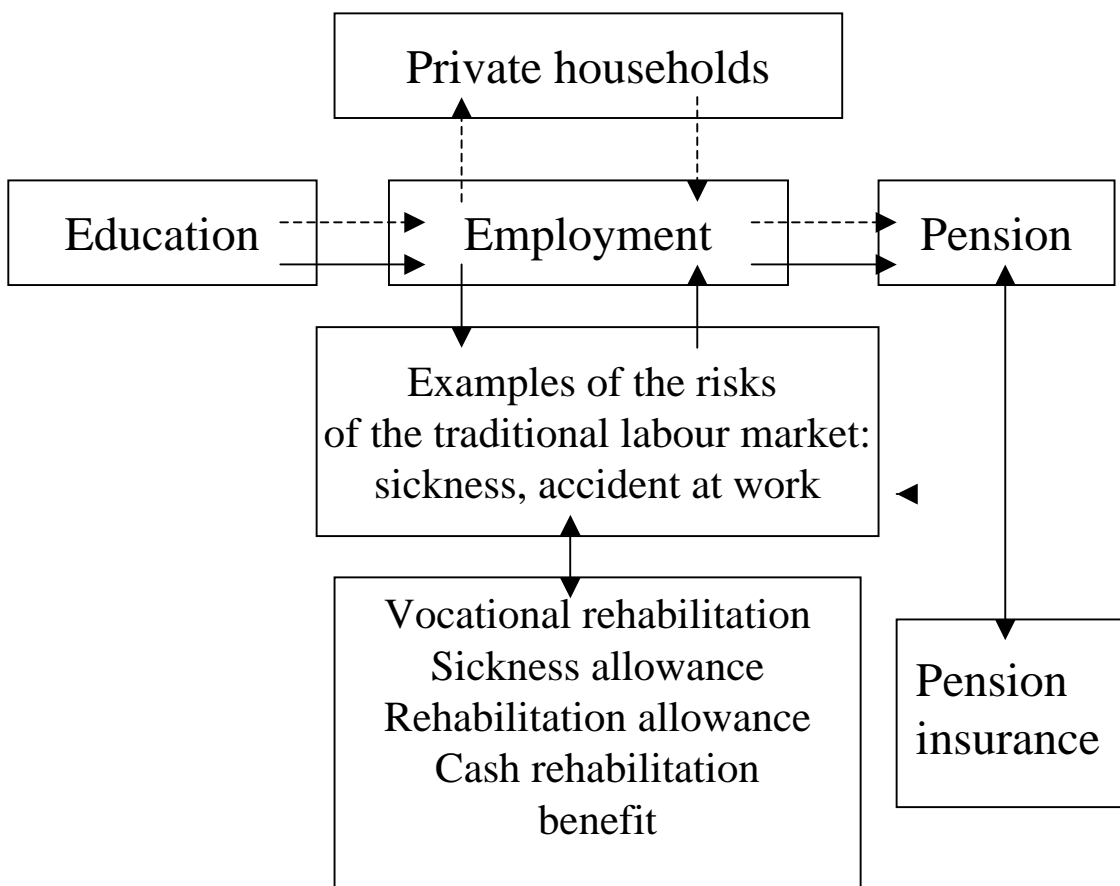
Private households

Education

Employment

Pension

Examples of the risks of the traditional labour market: sickness, accident at work

Vocational rehabilitation
Sickness allowance
Rehabilitation allowance
Cash rehabilitation benefit

Pension insurance